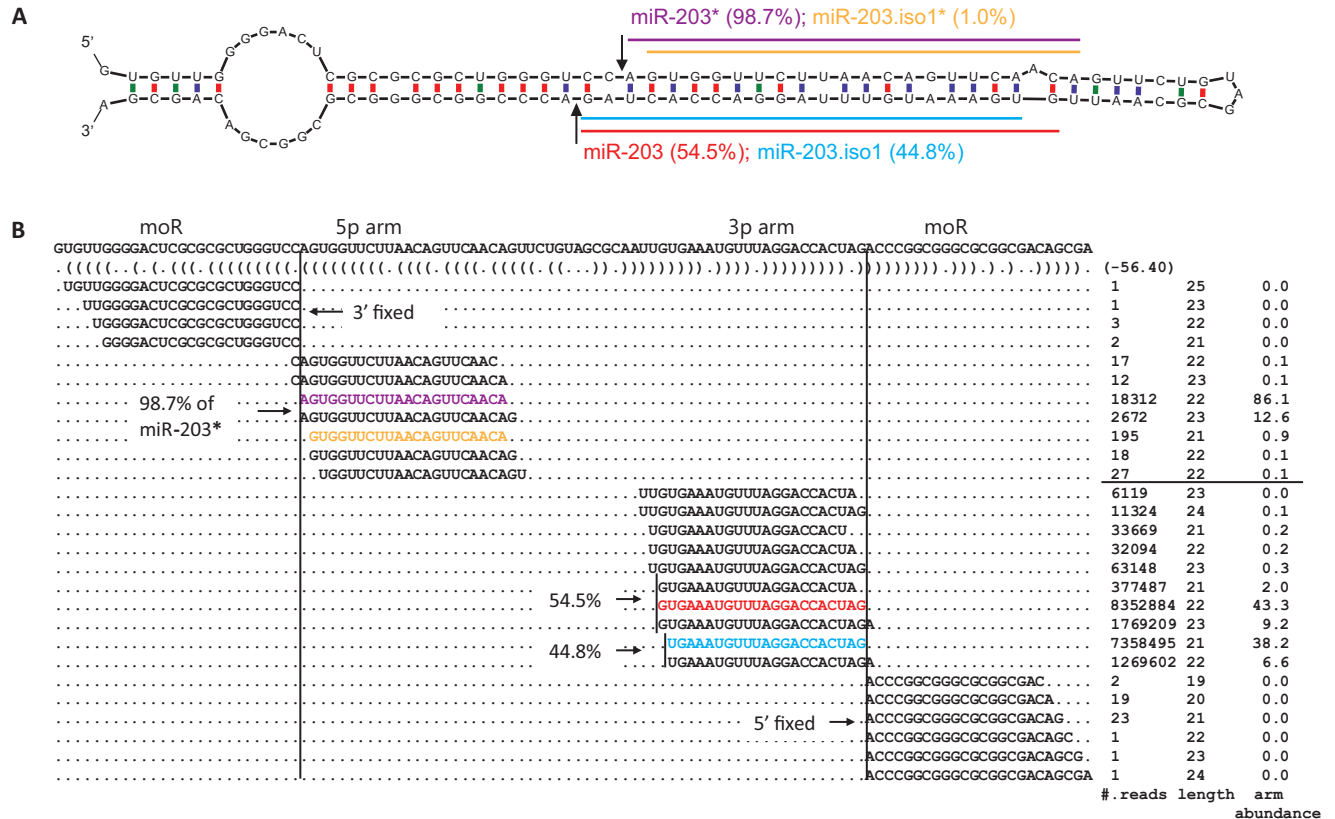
A

miR-203* (98.7%); miR-203.iso1* (1.0%)

5'
3'
G U G U U G G G A C U C G C G C G C U G G G U C C A G U G G U U C U U A A C A G U U C A A C A G U U C U G U A G C G C A A U U G U G A A A U G U U U A G G A C C A C U A G A C C C G G C G G G C G C G G C G A C A G C G A

miR-203 (54.5%); miR-203.iso1 (44.8%)

B

moR 5p arm 3p arm moR

GUGUUGGGGACUCGCGCGCUGGGUCCAGUGGUUCUUAACAGUUCAACAGUUCUGUAGCGCAAUUGUGAAAUGUUUAGGACCACUAGACCCGGCGGGCGCGGCGACAGCGA
.(((((..(.(.(((.((((((((.((((((((.((((.((((.(((((.((...)).)))))))))).)))).))))))))).))))))))).))).).)..))))). (-56.40)

| reads | | #.reads | length | arm abundance |
|---|---|---|---|---|
| .UGUUGGGGACUCGCGCGCUGGGUCC | | 1 | 25 | 0.0 |
| ...UUGGGGACUCGCGCGCUGGGUCC | 3' fixed | 1 | 23 | 0.0 |
| ....UGGGGACUCGCGCGCUGGGUCC | | 3 | 22 | 0.0 |
| ......GGGGACUCGCGCGCUGGGUCC | | 2 | 21 | 0.0 |
| CAGUGGUUCUUAACAGUUCAAC | | 17 | 22 | 0.1 |
| CAGUGGUUCUUAACAGUUCAACA | | 12 | 23 | 0.1 |
| AGUGGUUCUUAACAGUUCAACA | 98.7% of miR-203* | 18312 | 22 | 86.1 |
| AGUGGUUCUUAACAGUUCAACAG | | 2672 | 23 | 12.6 |
| GUGGUUCUUAACAGUUCAACA | | 195 | 21 | 0.9 |
| GUGGUUCUUAACAGUUCAACAG | | 18 | 22 | 0.1 |
| UGGUUCUUAACAGUUCAACAGU | | 27 | 22 | 0.1 |
| UUGUGAAAUGUUUAGGACCACUA | | 6119 | 23 | 0.0 |
| UUGUGAAAUGUUUAGGACCACUAG | | 11324 | 24 | 0.1 |
| UGUGAAAUGUUUAGGACCACU | | 33669 | 21 | 0.2 |
| UGUGAAAUGUUUAGGACCACUA | | 32094 | 22 | 0.2 |
| UGUGAAAUGUUUAGGACCACUAG | | 63148 | 23 | 0.3 |
| GUGAAAUGUUUAGGACCACUA | | 377487 | 21 | 2.0 |
| GUGAAAUGUUUAGGACCACUAG | 54.5% | 8352884 | 22 | 43.3 |
| GUGAAAUGUUUAGGACCACUAGA | | 1769209 | 23 | 9.2 |
| UGAAAUGUUUAGGACCACUAG | 44.8% | 7358495 | 21 | 38.2 |
| UGAAAUGUUUAGGACCACUAGA | | 1269602 | 22 | 6.6 |
| ACCCGGCGGGCGCGGCGAC | | 2 | 19 | 0.0 |
| ACCCGGCGGGCGCGGCGACA | | 19 | 20 | 0.0 |
| ACCCGGCGGGCGCGGCGACAG | 5' fixed | 23 | 21 | 0.0 |
| ACCCGGCGGGCGCGGCGACAGC | | 1 | 22 | 0.0 |
| ACCCGGCGGGCGCGGCGACAGCG | | 1 | 23 | 0.0 |
| ACCCGGCGGGCGCGGCGACAGCGA | | 1 | 24 | 0.0 |

#.reads length arm abundance